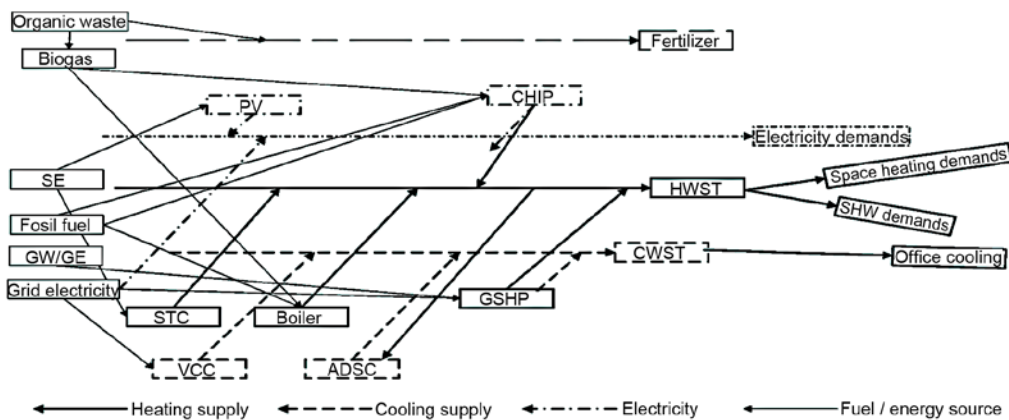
Organic waste
Fertilizer
Biogas
CHP
PV
Electricity demands
SE
HWST
Space heating demands
SHW demands
Fosil fuel
GW/GE
CWST
Office cooling
Grid electricity
GSHP
STC
Boiler
VCC
ADSC

Heating supply
Cooling supply
Electricity
Fuel / energy source